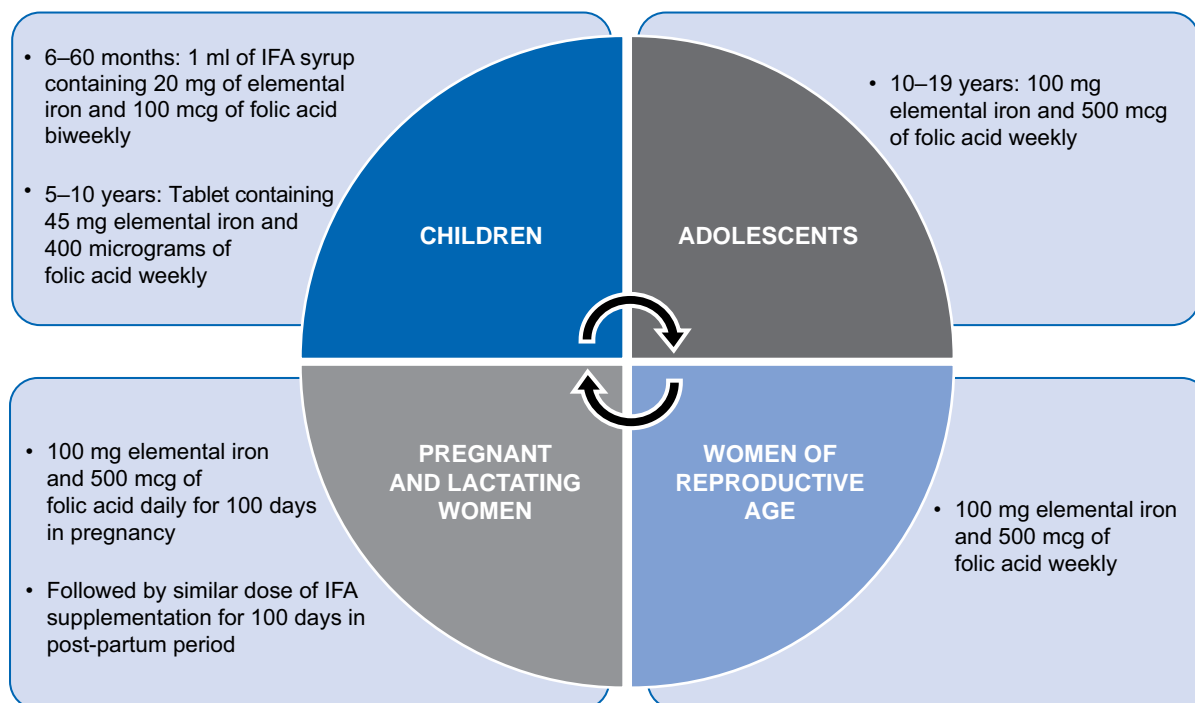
• 6–60 months: 1 ml of IFA syrup containing 20 mg of elemental iron and 100 mcg of folic acid biweekly

• 5–10 years: Tablet containing 45 mg elemental iron and 400 micrograms of folic acid weekly

CHILDREN

ADOLESCENTS

• 10–19 years: 100 mg elemental iron and 500 mcg of folic acid weekly

• 100 mg elemental iron and 500 mcg of folic acid daily for 100 days in pregnancy

• Followed by similar dose of IFA supplementation for 100 days in post-partum period

PREGNANT AND LACTATING WOMEN

WOMEN OF REPRODUCTIVE AGE

• 100 mg elemental iron and 500 mcg of folic acid weekly